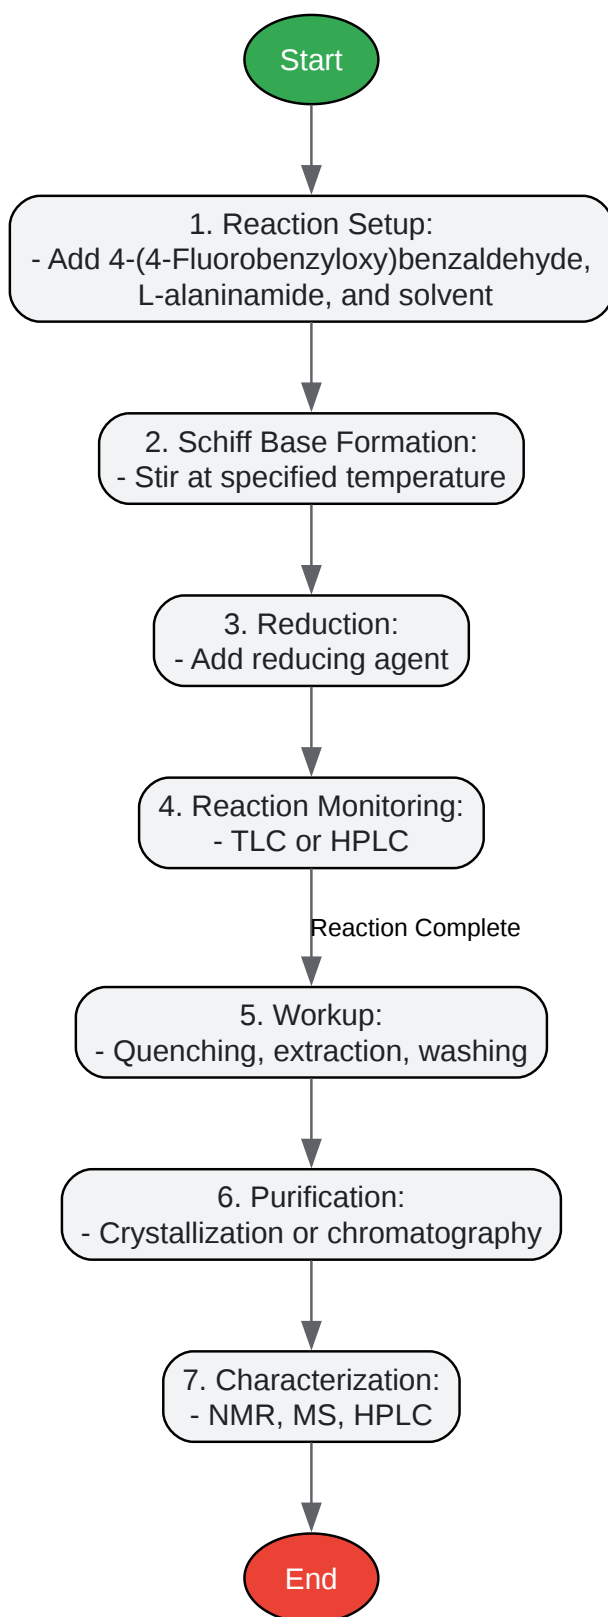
Start

1. Reaction Setup:
- Add 4-(4-Fluorobenzyloxy)benzaldehyde, L-alaninamide, and solvent

2. Schiff Base Formation:
- Stir at specified temperature

3. Reduction:
- Add reducing agent

4. Reaction Monitoring:
- TLC or HPLC

Reaction Complete

5. Workup:
- Quenching, extraction, washing

6. Purification:
- Crystallization or chromatography

7. Characterization:
- NMR, MS, HPLC

End